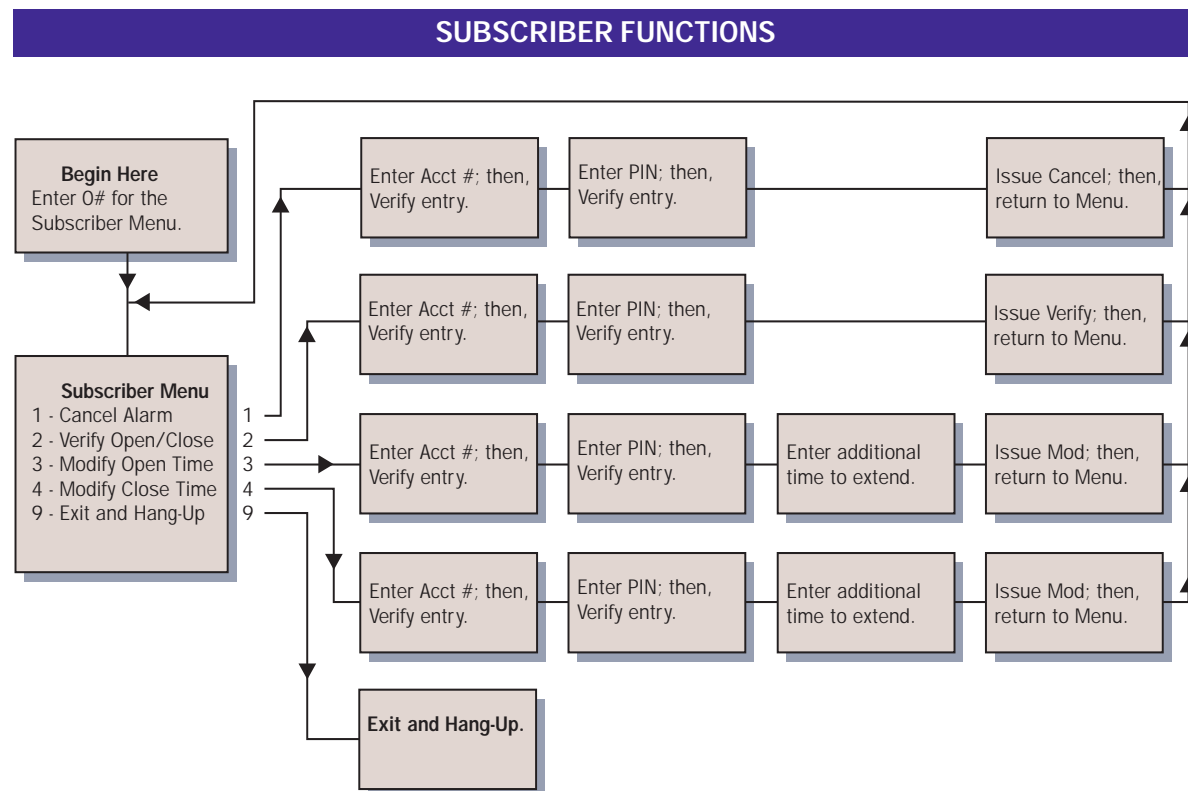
SUBSCRIBER FUNCTIONS

Begin Here
Enter 0# for the Subscriber Menu.

Subscriber Menu
1 - Cancel Alarm
2 - Verify Open/Close
3 - Modify Open Time
4 - Modify Close Time
9 - Exit and Hang-Up

1
2
3
4
9

Enter Acct #; then, Verify entry.

Enter PIN; then, Verify entry.

Issue Cancel; then, return to Menu.

Enter Acct #; then, Verify entry.

Enter PIN; then, Verify entry.

Issue Verify; then, return to Menu.

Enter Acct #; then, Verify entry.

Enter PIN; then, Verify entry.

Enter additional time to extend.

Issue Mod; then, return to Menu.

Enter Acct #; then, Verify entry.

Enter PIN; then, Verify entry.

Enter additional time to extend.

Issue Mod; then, return to Menu.

Exit and Hang-Up.